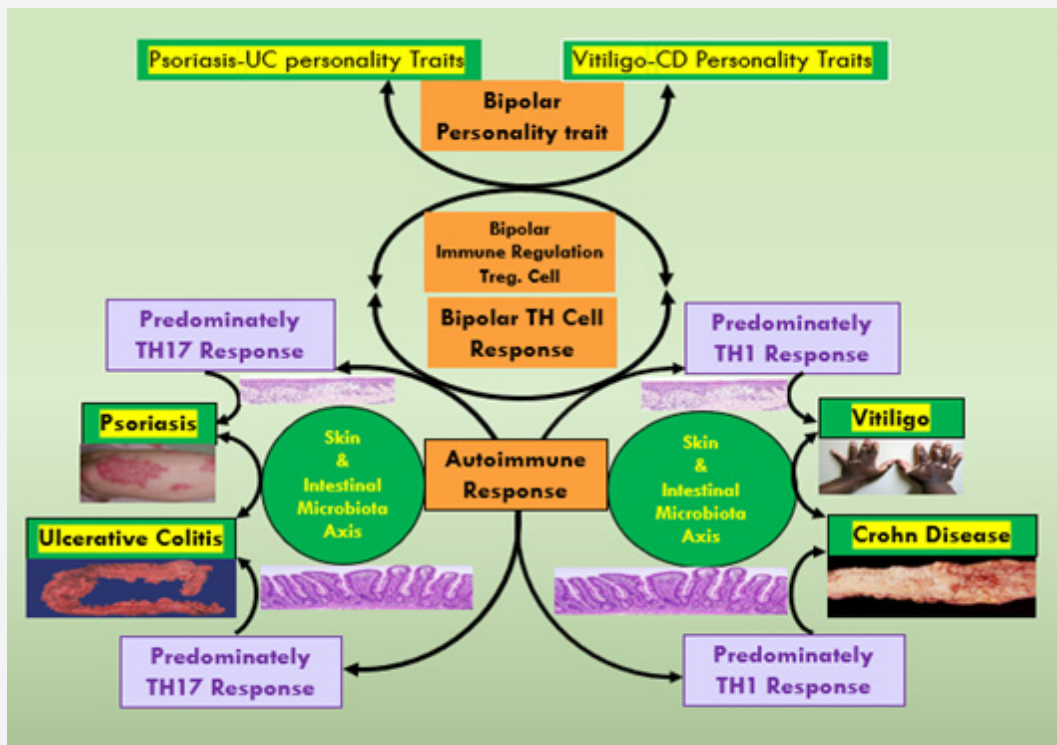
Psoriasis-UC personality Traits

Vitiligo-CD Personality Traits

Bipolar Personality trait

Bipolar Immune Regulation Treg. Cell

Bipolar TH Cell Response

Predominately TH17 Response

Predominately TH1 Response

Psoriasis

Vitiligo

Skin & Intestinal Microbiota Axis

Autoimmune Response

Skin & Intestinal Microbiota Axis

Ulcerative Colitis

Crohn Disease

Predominately TH17 Response

Predominately TH1 Response